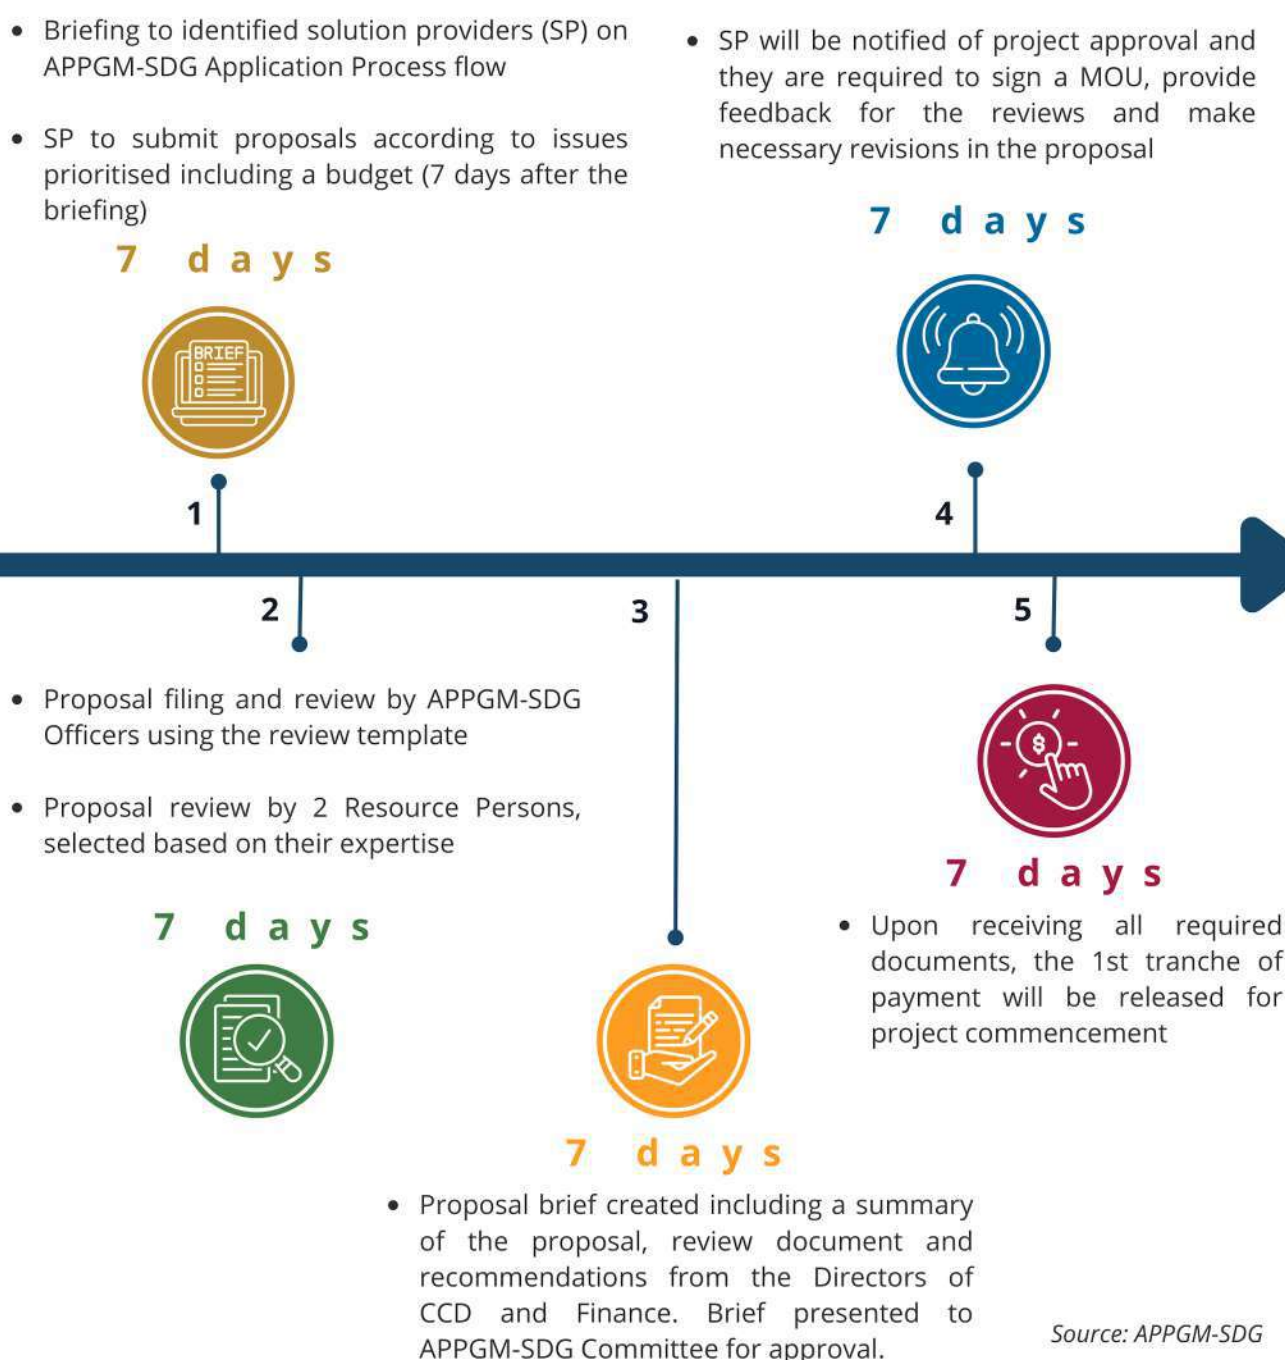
- Briefing to identified solution providers (SP) on APPGM-SDG Application Process flow
- SP to submit proposals according to issues prioritised including a budget (7 days after the briefing)

7 days

BRIEF

1

- SP will be notified of project approval and they are required to sign a MOU, provide feedback for the reviews and make necessary revisions in the proposal

7 days

4

2

3

5

- Proposal filing and review by APPGM-SDG Officers using the review template
- Proposal review by 2 Resource Persons, selected based on their expertise

7 days

7 days

- Upon receiving all required documents, the 1st tranche of payment will be released for project commencement

7 days

- Proposal brief created including a summary of the proposal, review document and recommendations from the Directors of CCD and Finance. Brief presented to APPGM-SDG Committee for approval.

Source: APPGM-SDG